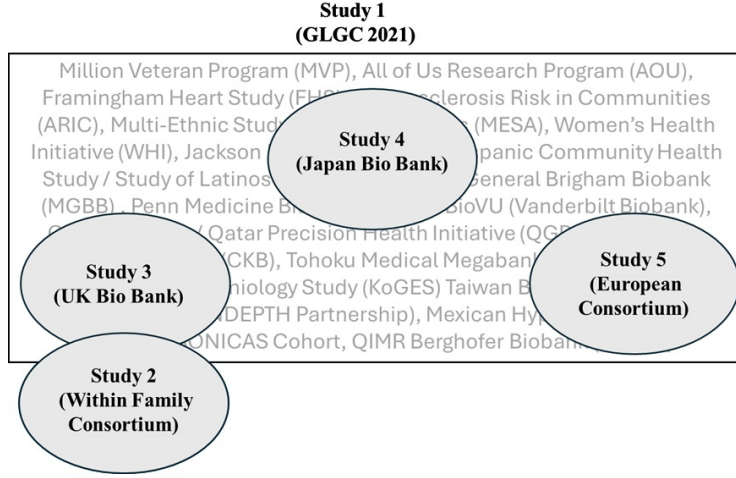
Study 1
(GLGC 2021)

Million Veteran Program (MVP), All of Us Research Program (AOU), Framingham Heart Study (FHS) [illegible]sclerosis Risk in Communities (ARIC), Multi-Ethnic Stud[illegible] (MESA), Women's Health Initiative (WHI), Jackson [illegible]panic Community Health Study / Study of Latinos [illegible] General Brigham Biobank (MGBB), Penn Medicine B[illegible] BioVU (Vanderbilt Biobank), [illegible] / Qatar Precision Health Initiative (QG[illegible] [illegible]CKB), Tohoku Medical Megaban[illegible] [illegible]niology Study (KoGES) Taiwan B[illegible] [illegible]NDEPTH Partnership), Mexican Hyp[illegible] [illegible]ONICAS Cohort, QIMR Berghofer Bioban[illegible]

Study 4
(Japan Bio Bank)

Study 3
(UK Bio Bank)

Study 5
(European Consortium)

Study 2
(Within Family Consortium)